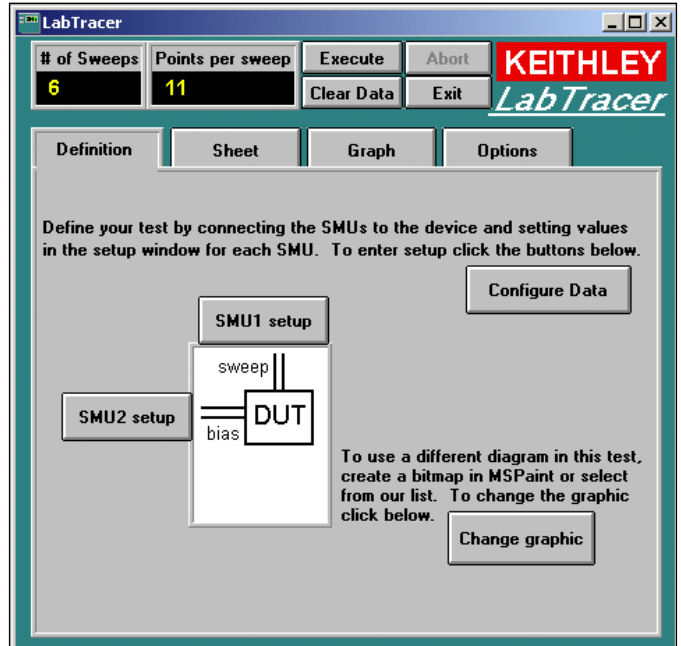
LabTracer

# of Sweeps
6

Points per sweep
11

Execute
Abort
Clear Data
Exit

KEITHLEY
LabTracer

Definition
Sheet
Graph
Options

Define your test by connecting the SMUs to the device and setting values in the setup window for each SMU. To enter setup click the buttons below.

Configure Data

SMU1 setup

sweep

SMU2 setup

DUT

bias

To use a different diagram in this test, create a bitmap in MSPaint or select from our list. To change the graphic click below.

Change graphic